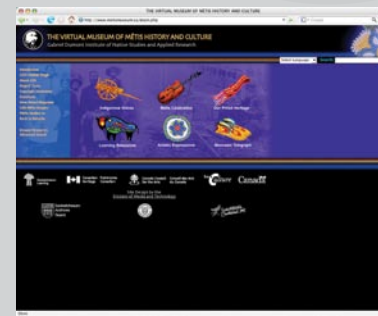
THE VIRTUAL MUSEUM OF MÉTIS HISTORY AND CULTURE

THE VIRTUAL MUSEUM OF MÉTIS HISTORY AND CULTURE
Gabriel Dumont Institute of Native Studies and Applied Research

Indigenous Voices
Métis Celebration
Our Proud Heritage
Learning Resources
Artistic Expressions
Museum Snapshot

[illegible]

Canada